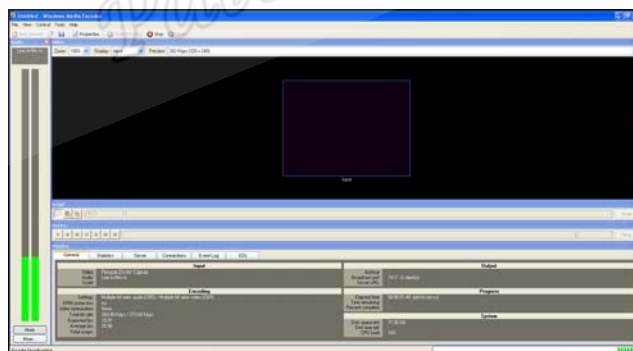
Untitled - Windows Media Encoder

File View Control Tools Help

Properties Stop

Zoom: 100% Display: Input Preview: 300 Kbps (320 x 240)

Input

Mute

Mute

General Statistics Server Connections Event Log EDL

Input

Encoding

Output

Progress

System